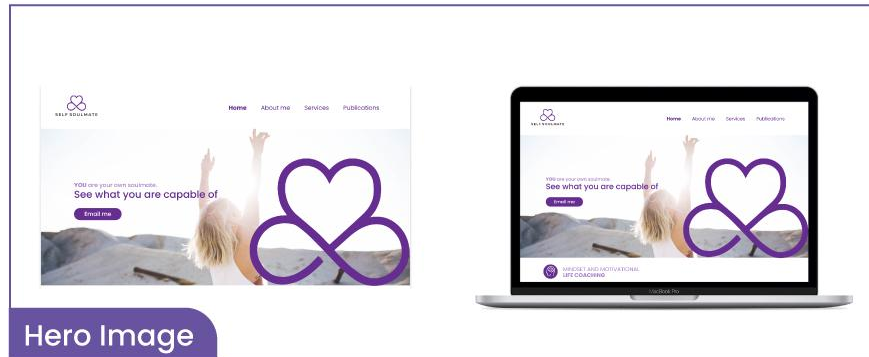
SELF SOULMATE

Home About me Services Publications

YOU are your own soulmate.
See what you are capable of

Email me

SELF SOULMATE

Home About me Services Publications

YOU are your own soulmate.
See what you are capable of

Email me

MINDSET AND MOTIVATIONAL
LIFE COACHING

MacBook Pro

Hero Image